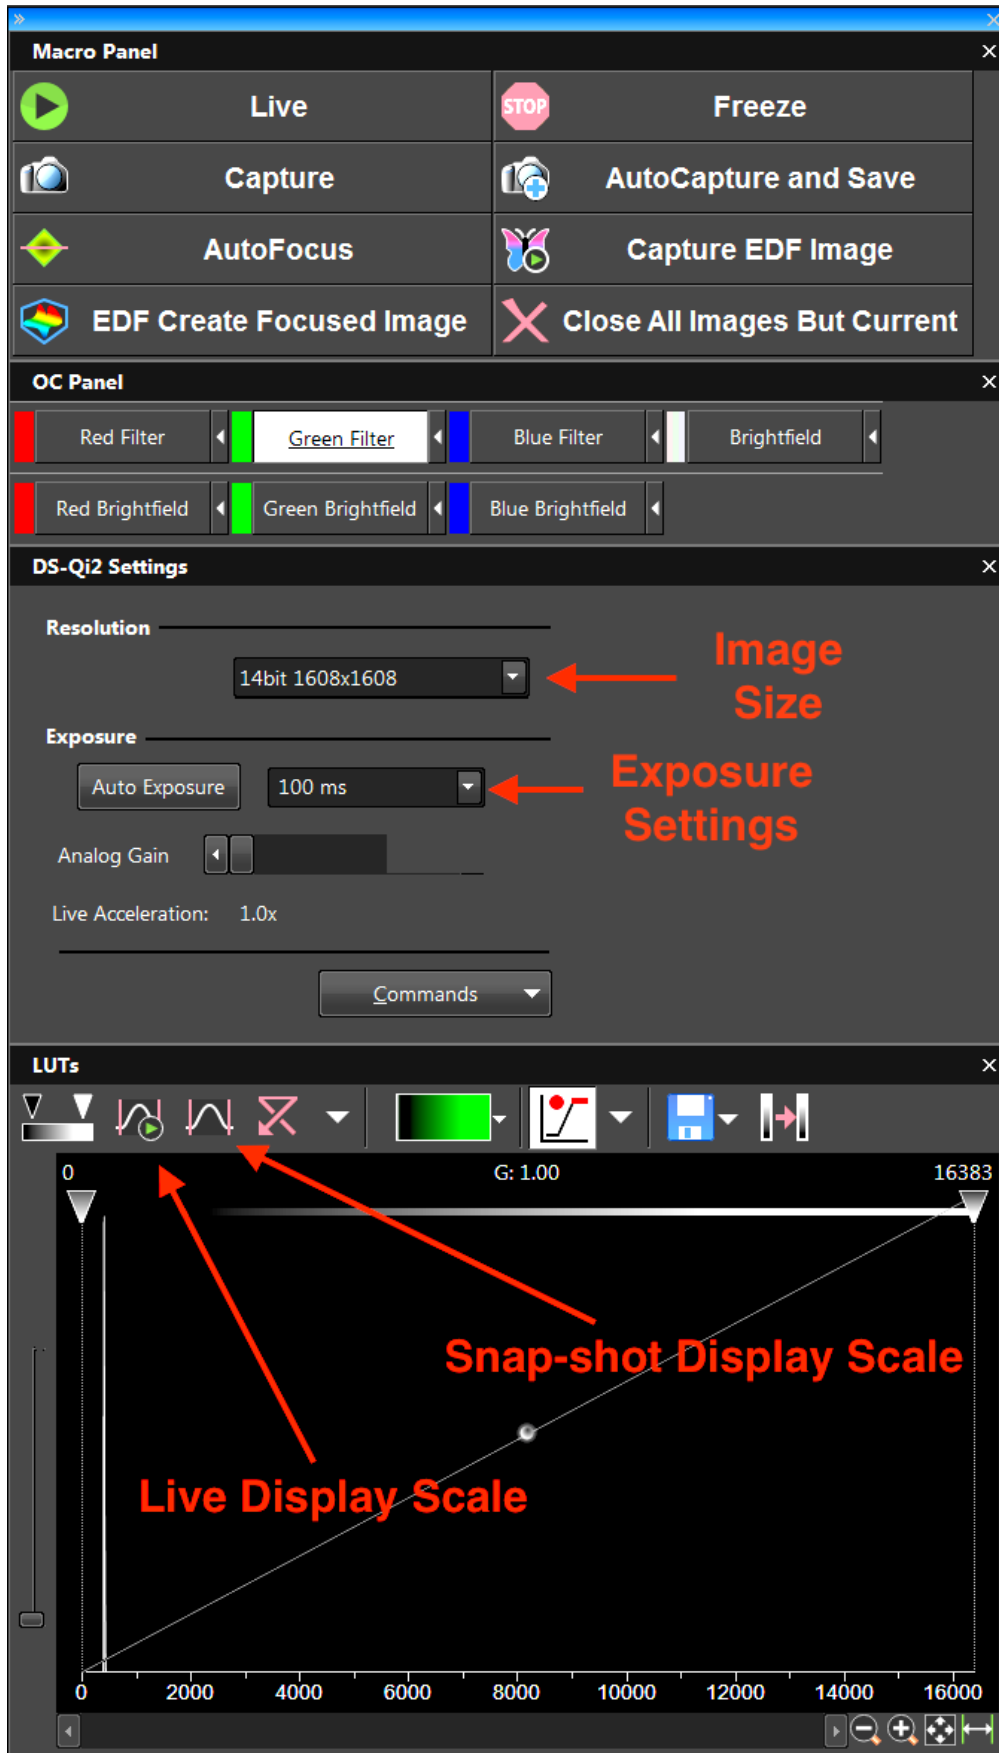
Macro Panel

STOP

Live

Freeze

Capture

AutoCapture and Save

AutoFocus

Capture EDF Image

EDF Create Focused Image

Close All Images But Current

OC Panel

Red Filter

Green Filter

Blue Filter

Brightfield

Red Brightfield

Green Brightfield

Blue Brightfield

DS-Qi2 Settings

Resolution

14bit 1608x1608

Image Size

Exposure

Auto Exposure

100 ms

Exposure Settings

Analog Gain

Live Acceleration: 1.0x

Commands

LUTs

0

G: 1.00

16383

Snap-shot Display Scale

Live Display Scale

| 0 | 2000 | 4000 | 6000 | 8000 | 10000 | 12000 | 14000 | 16000 |
|---|---|---|---|---|---|---|---|---|